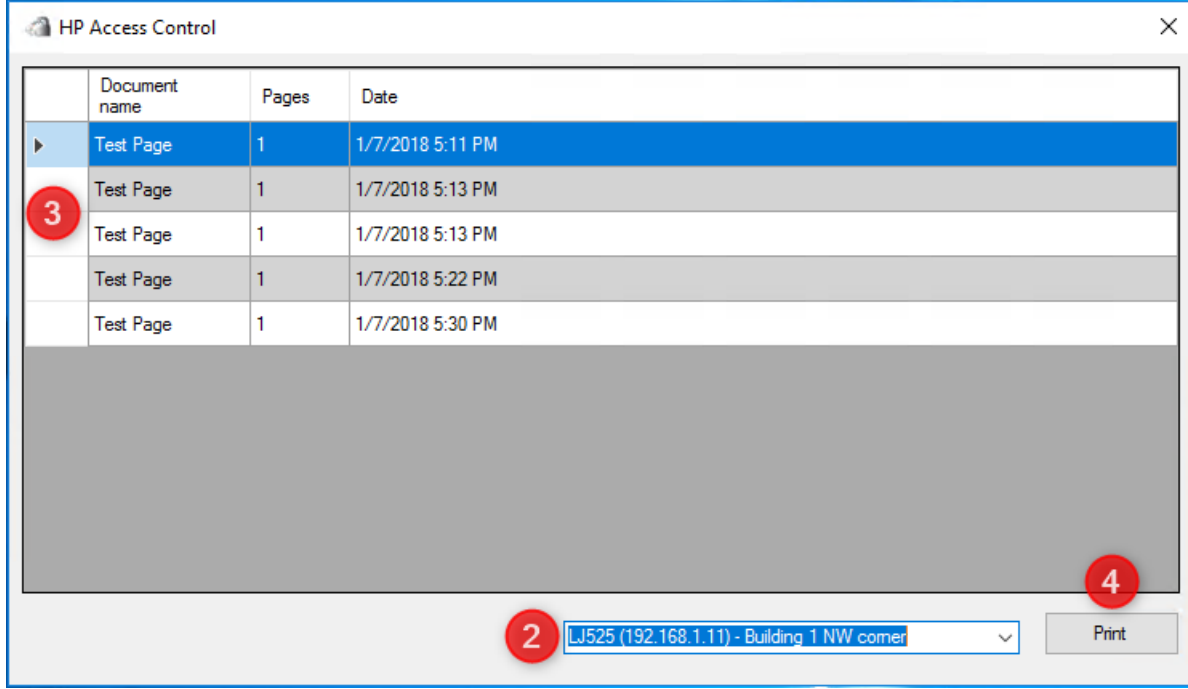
HP Access Control

| Document name | Pages | Date |
|---|---|---|
| Test Page | 1 | 1/7/2018 5:11 PM |
| Test Page | 1 | 1/7/2018 5:13 PM |
| Test Page | 1 | 1/7/2018 5:13 PM |
| Test Page | 1 | 1/7/2018 5:22 PM |
| Test Page | 1 | 1/7/2018 5:30 PM |

3

4

2

LJ525 (192.168.1.11) - Building 1 NW corner

Print